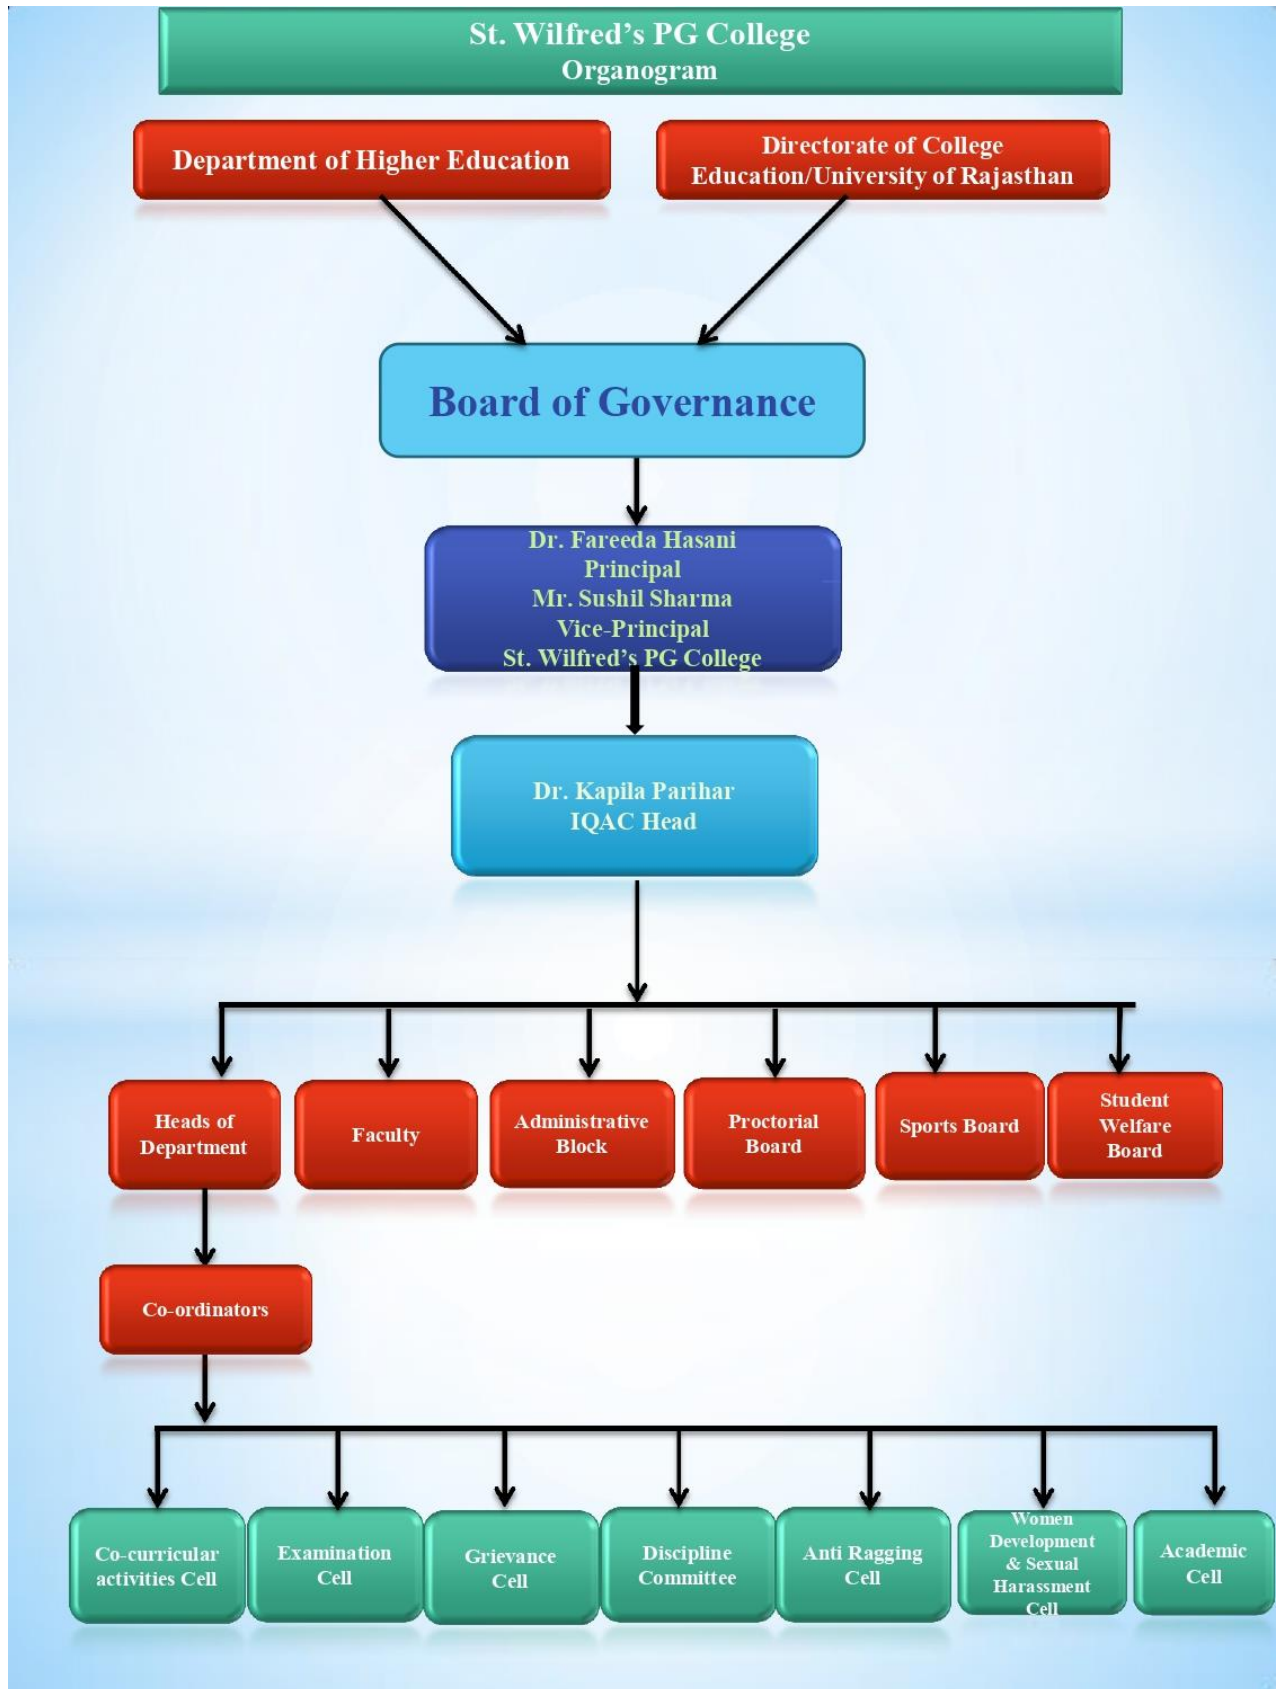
St. Wilfred's PG College
Organogram

Department of Higher Education

Directorate of College Education/University of Rajasthan

Board of Governance

Dr. Fareeda Hasani
Principal
Mr. Sushil Sharma
Vice-Principal
St. Wilfred's PG College

Dr. Kapila Parihar
IQAC Head

Heads of Department

Faculty

Administrative Block

Proctorial Board

Sports Board

Student Welfare Board

Co-ordinators

Co-curricular activities Cell

Examination Cell

Grievance Cell

Discipline Committee

Anti Ragging Cell

Women Development & Sexual Harassment Cell

Academic Cell